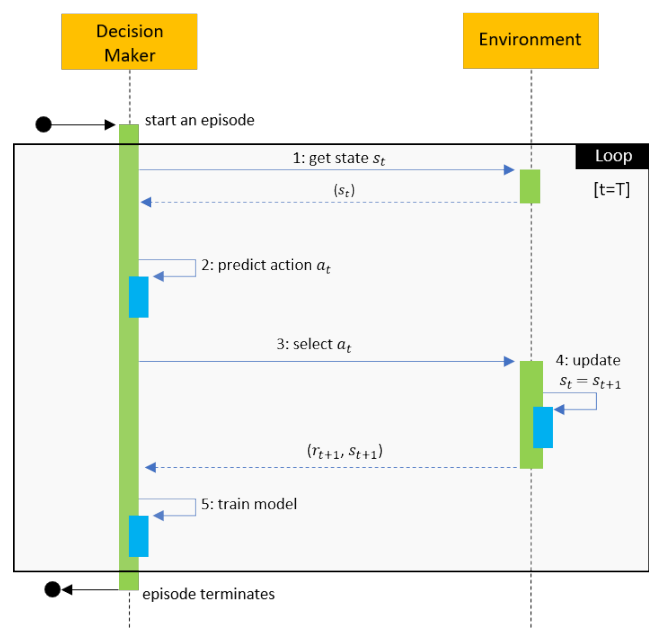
Decision Maker

Environment

start an episode

Loop

1: get state $s_t$

$(s_t)$

[t=T]

2: predict action $a_t$

3: select $a_t$

4: update

$s_t = s_{t+1}$

$(r_{t+1}, s_{t+1})$

5: train model

episode terminates